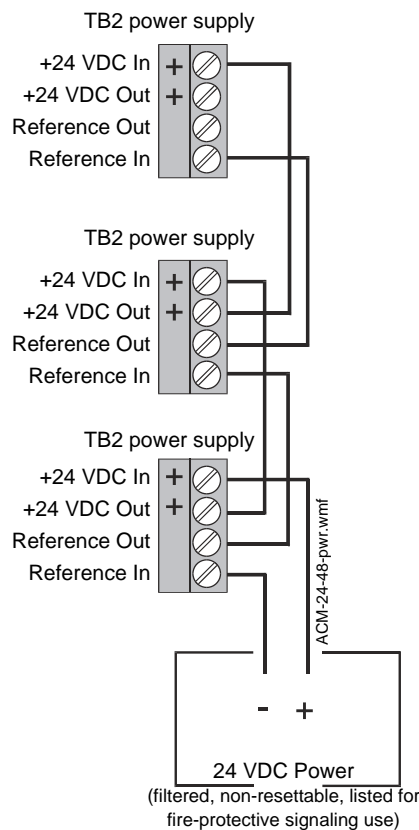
TB2 power supply
+24 VDC In +
+24 VDC Out +
Reference Out
Reference In

TB2 power supply
+24 VDC In +
+24 VDC Out +
Reference Out
Reference In

TB2 power supply
+24 VDC In +
+24 VDC Out +
Reference Out
Reference In

ACM-24-48-pwr.wmf

- +

24 VDC Power
(filtered, non-resettable, listed for fire-protective signaling use)